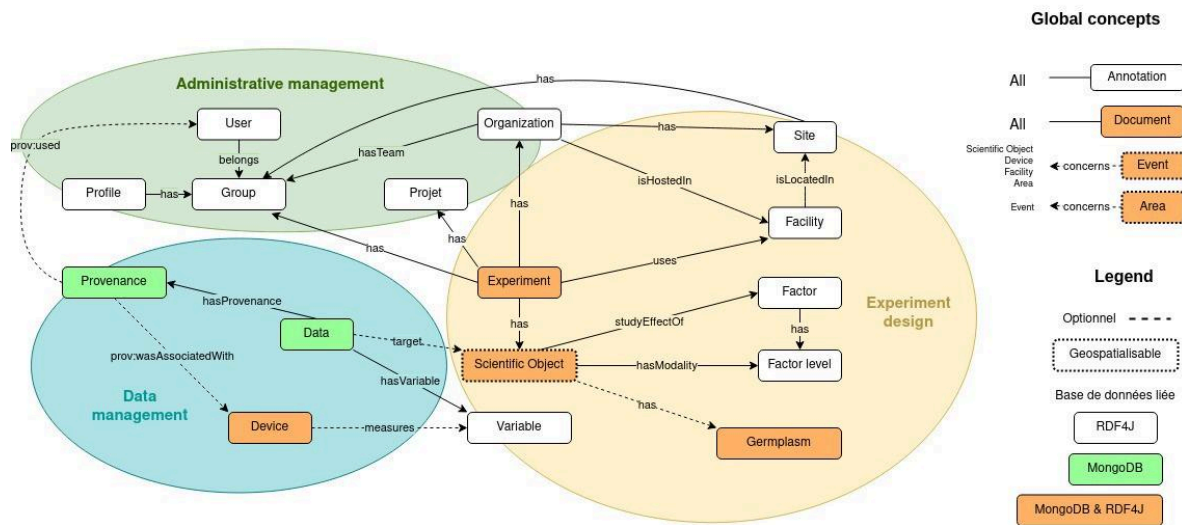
Global concepts

All — Annotation

All — Document

Scientific Object
Device
Facility
Area
concerns Event

Event concerns Area

Legend

Optionnel

Geospatialisable

Base de données liée

RDF4J

MongoDB

MongoDB & RDF4J

Administrative management

has

User

prov:used

belongs

Organization

has

Site

hasTeam

Profile

has

Group

Projet

isHostedIn

isLocatedIn

has

has

Facility

has

Provenance

Experiment

uses

hasProvenance

Factor

Experiment design

has

studyEffectOf

has

Data

target

prov:wasAssociatedWith

Scientific Object

hasModality

Factor level

hasVariable

Data management

has

Device

measures

Variable

Germplasm